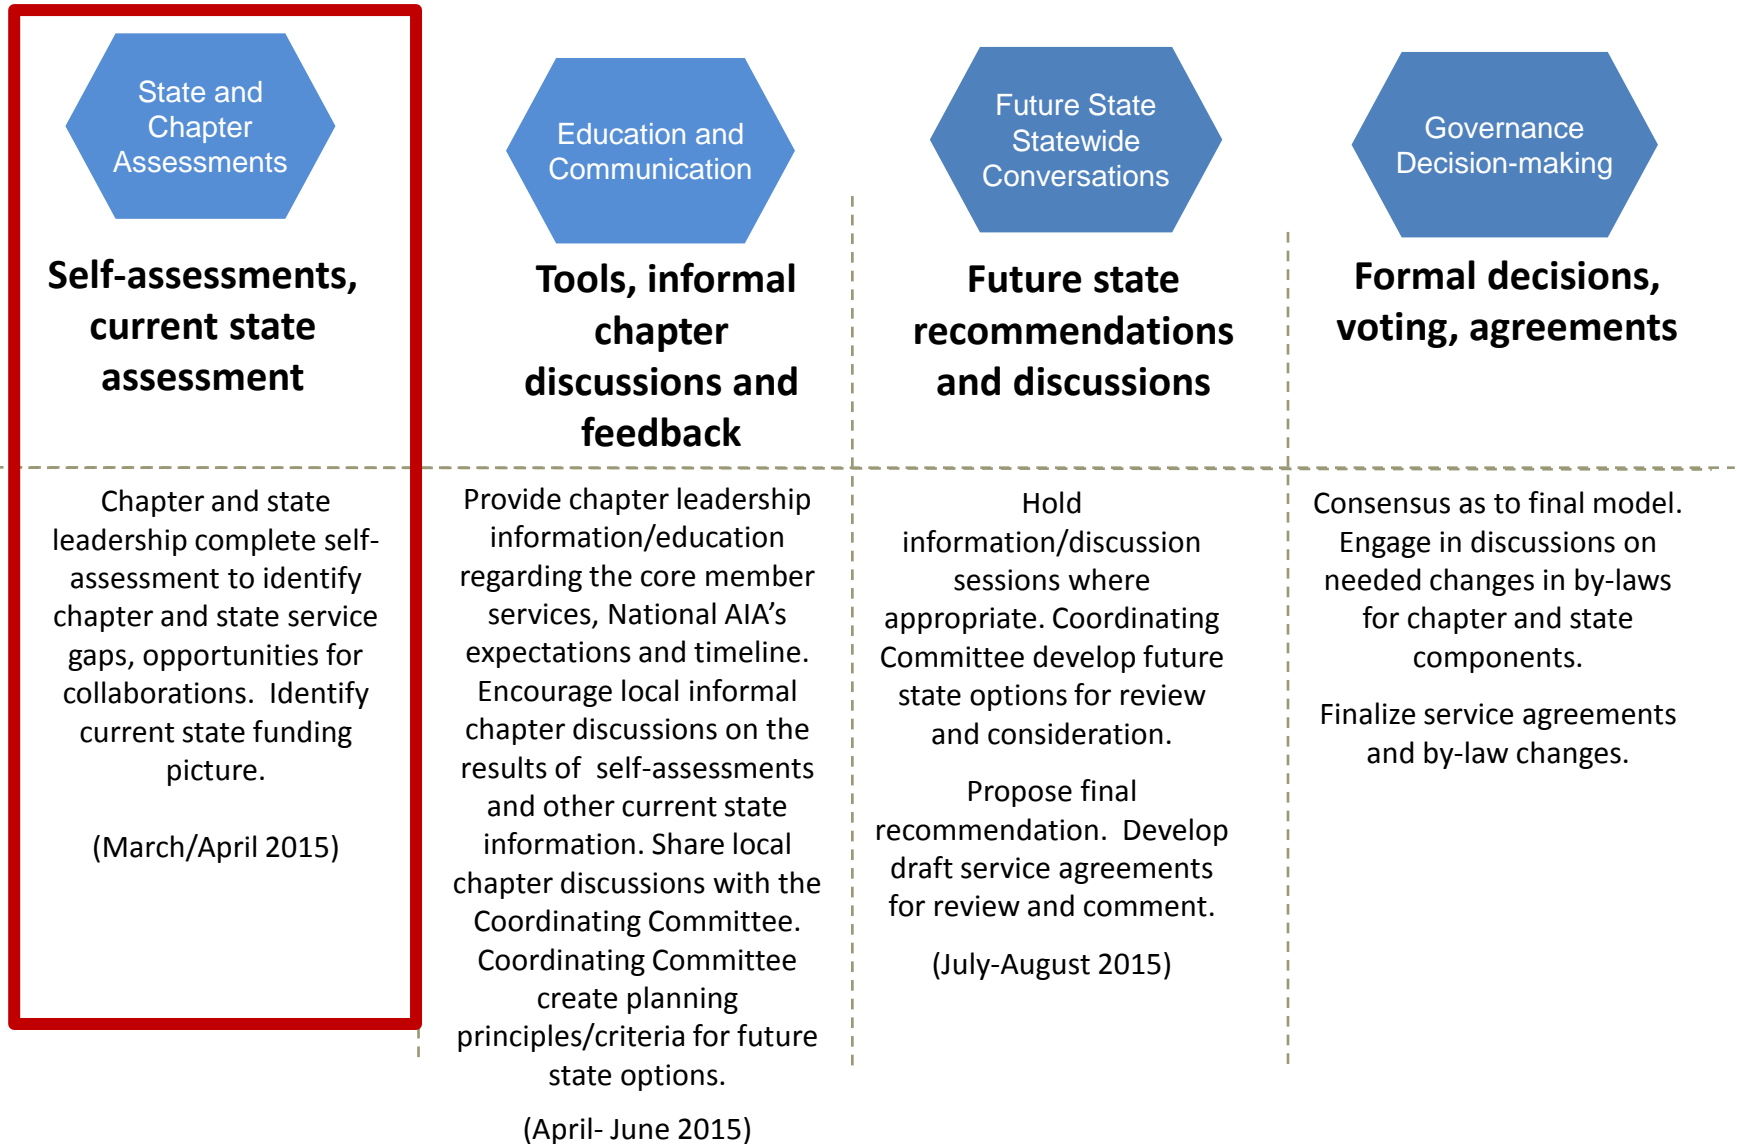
State and Chapter Assessments

Self-assessments, current state assessment

Chapter and state leadership complete self-assessment to identify chapter and state service gaps, opportunities for collaborations. Identify current state funding picture.

(March/April 2015)

Education and Communication

Tools, informal chapter discussions and feedback

Provide chapter leadership information/education regarding the core member services, National AIA's expectations and timeline. Encourage local informal chapter discussions on the results of self-assessments and other current state information. Share local chapter discussions with the Coordinating Committee. Coordinating Committee create planning principles/criteria for future state options.

(April- June 2015)

Future State Statewide Conversations

Future state recommendations and discussions

Hold information/discussion sessions where appropriate. Coordinating Committee develop future state options for review and consideration.

Propose final recommendation. Develop draft service agreements for review and comment.

(July-August 2015)

Governance Decision-making

Formal decisions, voting, agreements

Consensus as to final model. Engage in discussions on needed changes in by-laws for chapter and state components.

Finalize service agreements and by-law changes.